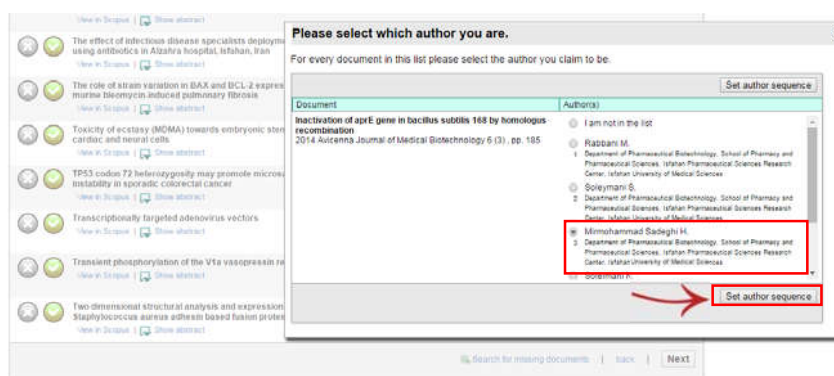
View in Scopus | Show abstract

The effect of infectious disease specialists deployme using antibiotics in Alzahra hospital, Isfahan, Iran
View in Scopus | Show abstract

The role of strain variation in BAX and BCL-2 expres murine bleomycin-induced pulmonary fibrosis
View in Scopus | Show abstract

Toxicity of ecstasy (MDMA) towards embryonic sten cardiac and neural cells
View in Scopus | Show abstract

TP53 codon 72 heterozygosity may promote microsa instability in sporadic colorectal cancer
View in Scopus | Show abstract

Transcriptionally targeted adenovirus vectors
View in Scopus | Show abstract

Transient phosphorylation of the V1a vasopressin re
View in Scopus | Show abstract

Two-dimensional structural analysis and expression Staphylococcus aureus adhesin based fusion protei
View in Scopus | Show abstract

Please select which author you are.

For every document in this list please select the author you claim to be.

Set author sequence

| Document | Author(s) |
|---|---|
| Inactivation of aprE gene in bacillus subtilis 168 by homologous recombination 2014 Avicenna Journal of Medical Biotechnology 6 (3) , pp. 185 | I am not in the list<br>Rabbani M.<br>1 Department of Pharmaceutical Biotechnology, School of Pharmacy and Pharmaceutical Sciences, Isfahan Pharmaceutical Sciences Research Center, Isfahan University of Medical Sciences<br>Soleymani S.<br>2 Department of Pharmaceutical Biotechnology, School of Pharmacy and Pharmaceutical Sciences, Isfahan Pharmaceutical Sciences Research Center, Isfahan University of Medical Sciences<br>Mirmohammad Sadeghi H.<br>3 Department of Pharmaceutical Biotechnology, School of Pharmacy and Pharmaceutical Sciences, Isfahan Pharmaceutical Sciences Research Center, Isfahan University of Medical Sciences<br>Soleimani K. |

Set author sequence

Search for missing documents | Back | Next